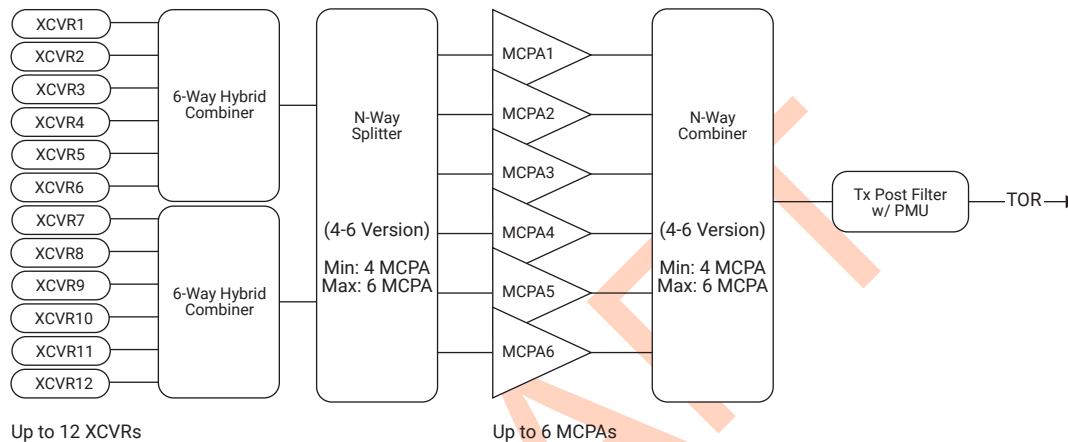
XCVR1
XCVR2
XCVR3
XCVR4
XCVR5
XCVR6
XCVR7
XCVR8
XCVR9
XCVR10
XCVR11
XCVR12

6-Way Hybrid Combiner

6-Way Hybrid Combiner

N-Way Splitter

(4-6 Version)

Min: 4 MCPA
Max: 6 MCPA

MCPA1
MCPA2
MCPA3
MCPA4
MCPA5
MCPA6

N-Way Combiner

(4-6 Version)

Min: 4 MCPA
Max: 6 MCPA

Tx Post Filter w/ PMU

TOR

Up to 12 XCVRs

Up to 6 MCPAs